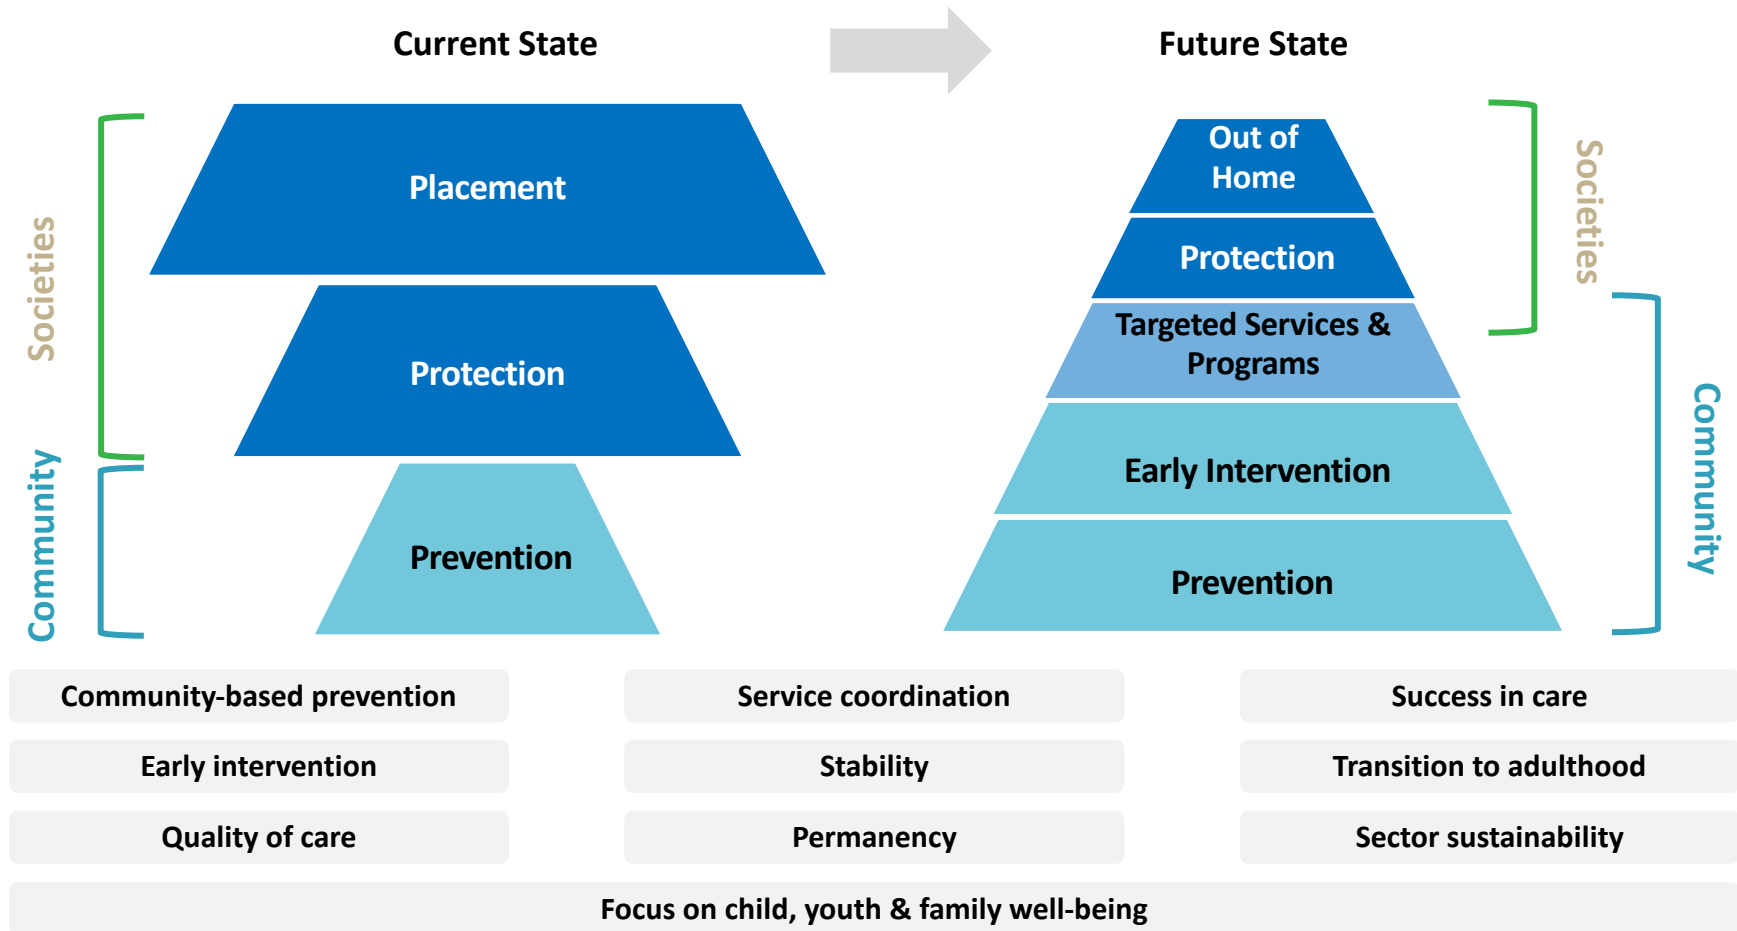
Current State

Future State

Societies

Community

Placement

Protection

Prevention

Out of Home

Protection

Targeted Services & Programs

Early Intervention

Prevention

Societies

Community

| Community-based prevention | Service coordination | Success in care |
|---|---|---|
| Early intervention | Stability | Transition to adulthood |
| Quality of care | Permanency | Sector sustainability |

Focus on child, youth & family well-being